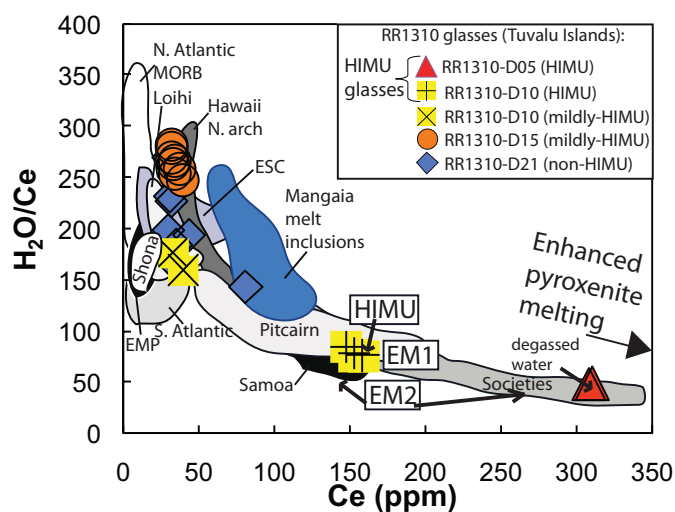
RR1310 glasses (Tuvalu Islands):

HIMU glasses

RR1310-D05 (HIMU)

RR1310-D10 (HIMU)

RR1310-D10 (mildly-HIMU)

RR1310-D15 (mildly-HIMU)

RR1310-D21 (non-HIMU)

N. Atlantic MORB

Loihi

Hawaii N. arch

ESC

Mangaia melt inclusions

Shona

S. Atlantic

EMP

Pitcairn

Samoa

HIMU

EM1

EM2

Enhanced pyroxenite melting

degassed water

Societies

$H_2O/Ce$

400
350
300
250
200
150
100
50
0

0 50 100 150 200 250 300 350

Ce (ppm)